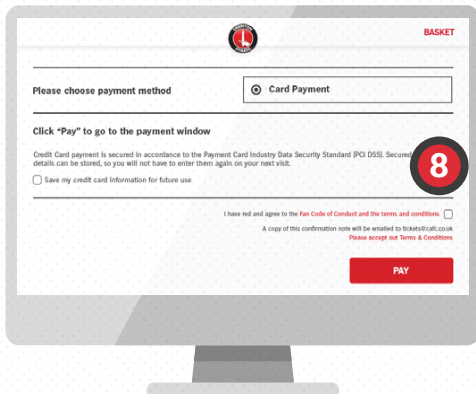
BASKET

Please choose payment method

Card Payment

Click "Pay" to go to the payment window

Credit Card payment is secured in accordance to the Payment Card Industry Data Security Standard (PCI DSS). Secured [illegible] details can be stored, so you will not have to enter them again on your next visit.

Save my credit card information for future use

8

I have red and agree to the Fan Code of Conduct and the terms and conditions

A copy of this confirmation note will be emailed to tickets@cafc.co.uk

Please accept out Terms & Conditions

PAY